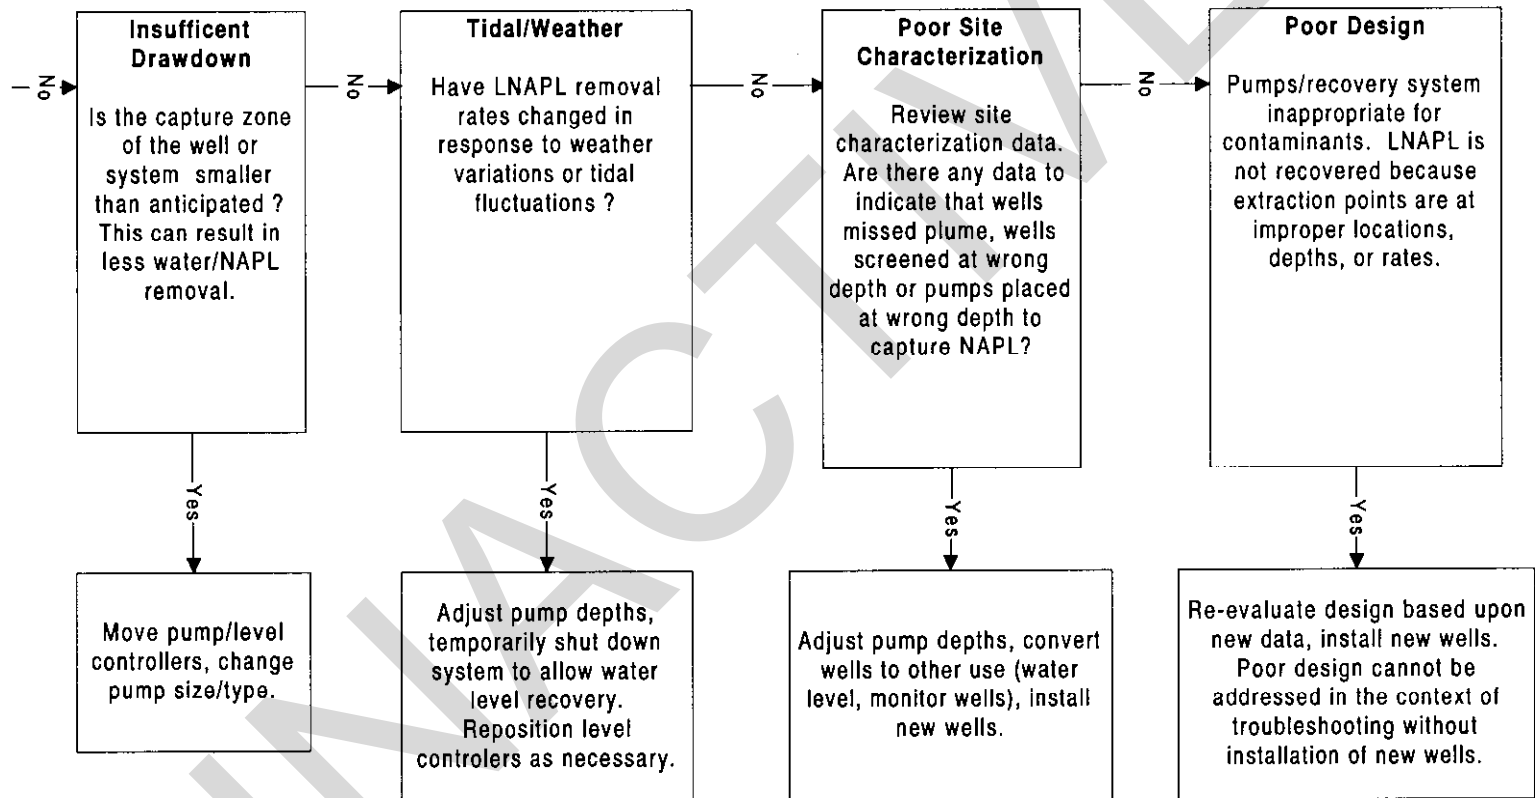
No

Insufficent Drawdown

Is the capture zone of the well or system smaller than anticipated ? This can result in less water/NAPL removal.

No

Tidal/Weather

Have LNAPL removal rates changed in response to weather variations or tidal fluctuations ?

No

Poor Site Characterization

Review site characterization data. Are there any data to indicate that wells missed plume, wells screened at wrong depth or pumps placed at wrong depth to capture NAPL?

No

Poor Design

Pumps/recovery system inappropriate for contaminants. LNAPL is not recovered because extraction points are at improper locations, depths, or rates.

Yes

Move pump/level controllers, change pump size/type.

Yes

Adjust pump depths, temporarily shut down system to allow water level recovery. Reposition level controlers as necessary.

Yes

Adjust pump depths, convert wells to other use (water level, monitor wells), install new wells.

Yes

Re-evaluate design based upon new data, install new wells. Poor design cannot be addressed in the context of troubleshooting without installation of new wells.

INACTIVE